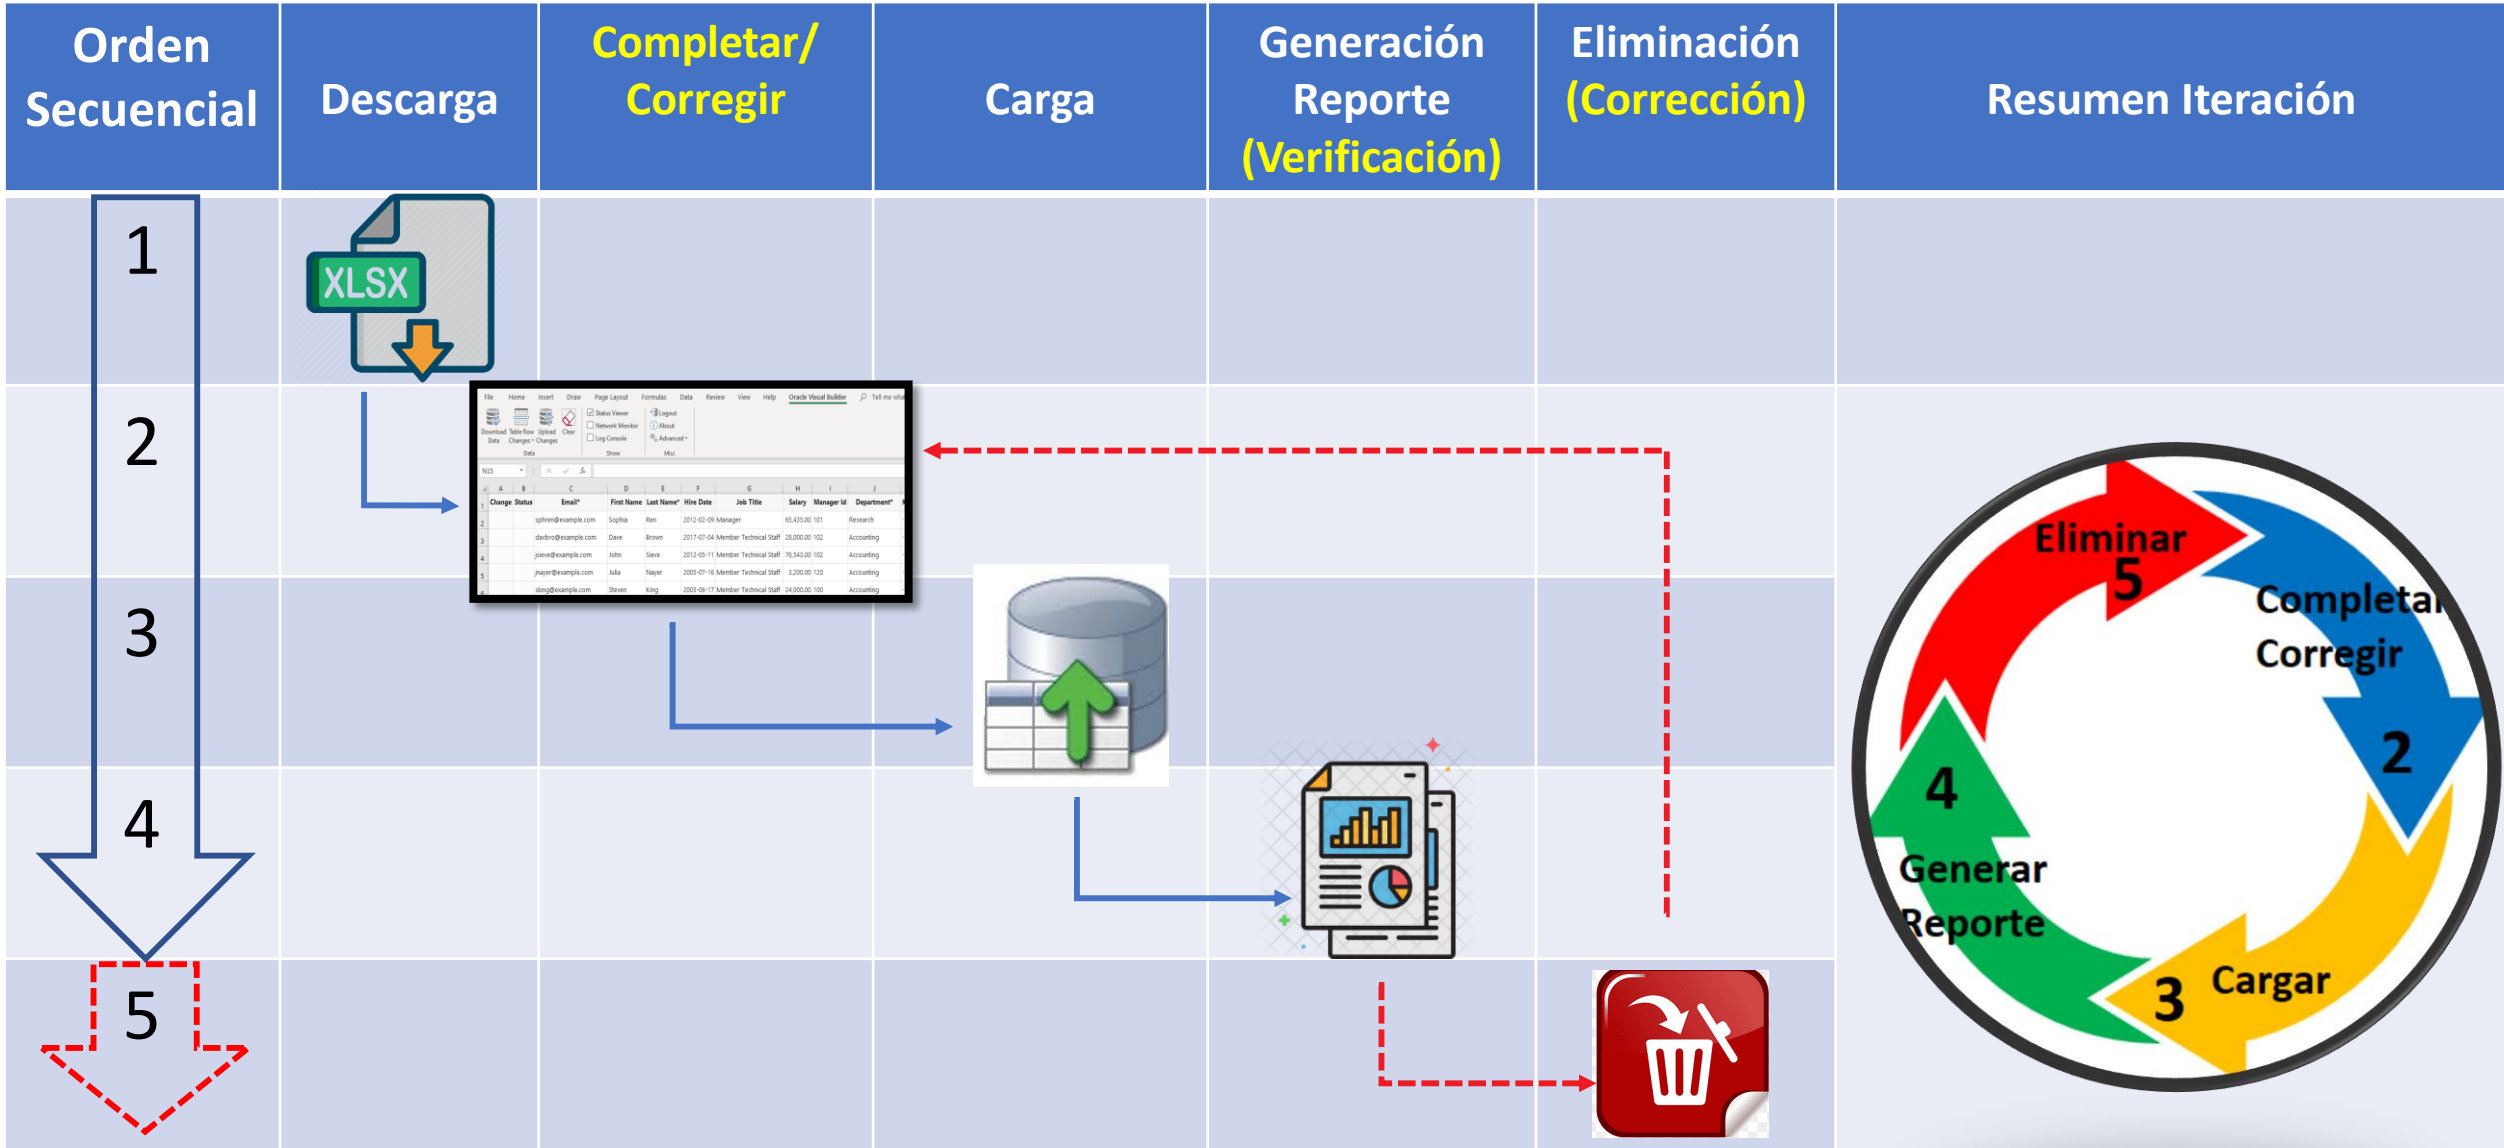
| Orden Secuencial | Descarga | Completar/ Corregir | Carga | Generación Reporte (Verificación) | Eliminación (Corrección) | Resumen Iteración |
|---|---|---|---|---|---|---|
| 1 | XLSX | | | | | |
| 2 | | | | | | |
| 3 | | | | | | |
| 4 | | | | | | |
| 5 | | | | | | |

File Home Insert Draw Page Layout Formulas Data Review View Help Oracle Visual Builder

Download Data Table Row Changes Upload Changes Clear Status Viewer Network Monitor Log Console Logout About Advanced

| Change | Status | Email* | First Name | Last Name* | Hire Date | Job Title | Salary | Manager Id | Department* |
|---|---|---|---|---|---|---|---|---|---|
| | | sphren@example.com | Sophia | Ren | 2012-02-09 | Manager | 65,435.00 | 101 | Research |
| | | davbro@example.com | Dave | Brown | 2017-07-04 | Member Technical Staff | 28,000.00 | 102 | Accounting |
| | | jsieve@example.com | John | Sieve | 2012-05-11 | Member Technical Staff | 76,543.00 | 102 | Accounting |
| | | jnayer@example.com | Julia | Nayer | 2005-07-16 | Member Technical Staff | 3,200.00 | 120 | Accounting |
| | | sking@example.com | Steven | King | 2003-06-17 | Member Technical Staff | 24,000.00 | 100 | Accounting |

Eliminar 5
Completar Corregir 2
3 Cargar
4 Generar Reporte